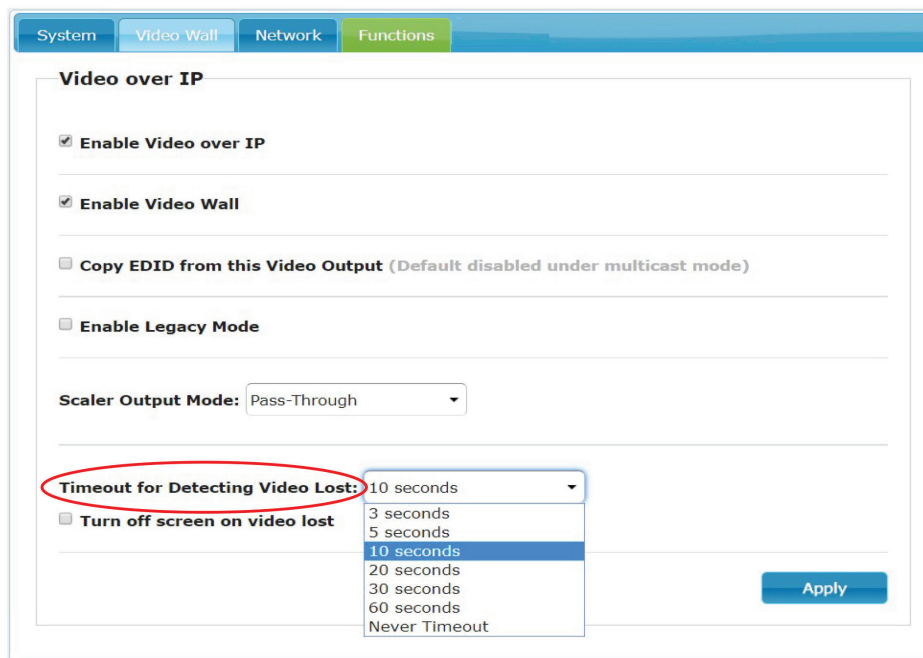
System Video Wall Network Functions

Video over IP

Enable Video over IP

Enable Video Wall

Copy EDID from this Video Output (Default disabled under multicast mode)

Enable Legacy Mode

Scaler Output Mode: Pass-Through

Timeout for Detecting Video Lost: 10 seconds

Turn off screen on video lost

3 seconds
5 seconds
10 seconds
20 seconds
30 seconds
60 seconds
Never Timeout

Apply